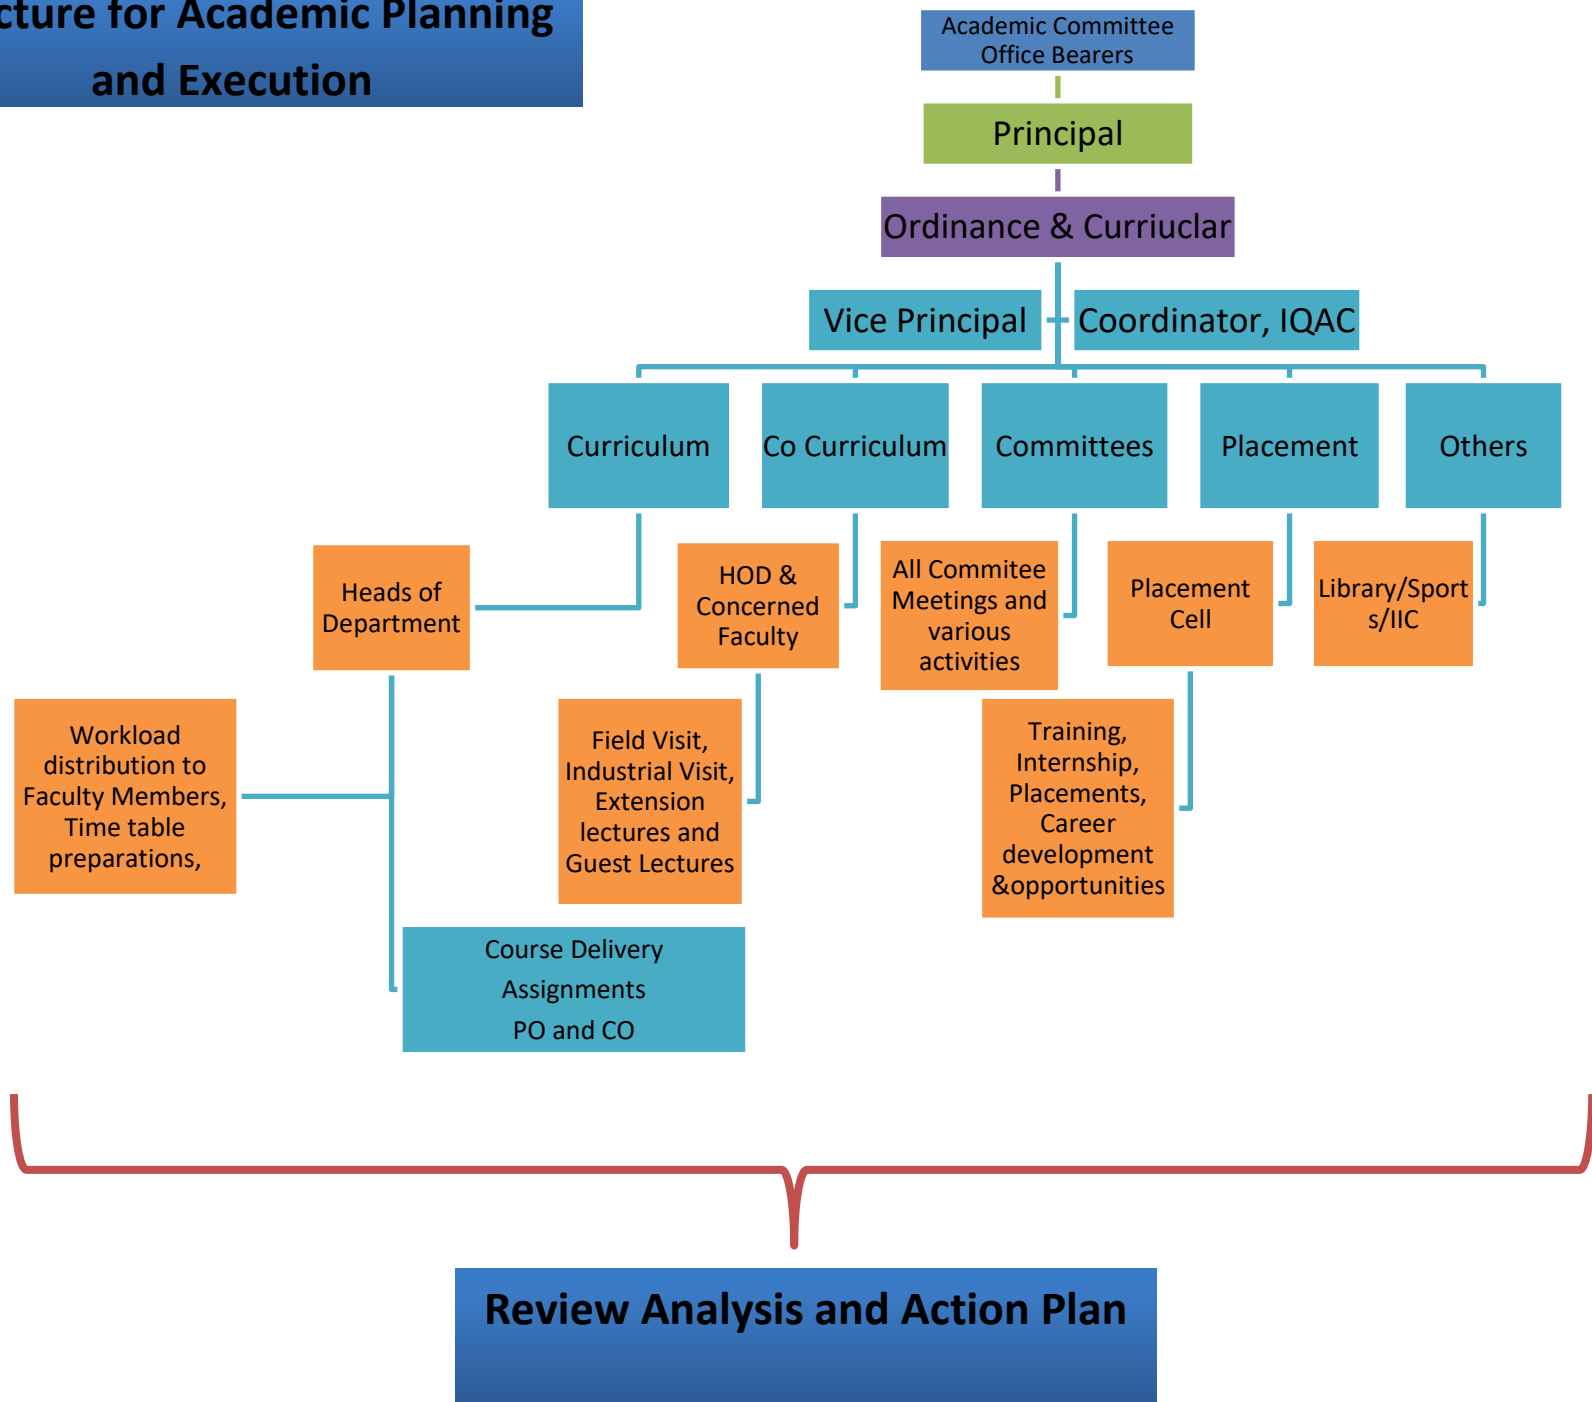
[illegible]cture for Academic Planning and Execution

Academic Committee Office Bearers

Principal

Ordinance & Curriuclar

Vice Principal

Coordinator, IQAC

Curriculum

Co Curriculum

Committees

Placement

Others

Heads of Department

HOD & Concerned Faculty

All Commitee Meetings and various activities

Placement Cell

Library/Sports/IIC

Workload distribution to Faculty Members, Time table preparations,

Field Visit, Industrial Visit, Extension lectures and Guest Lectures

Training, Internship, Placements, Career development &opportunities

Course Delivery

Assignments

PO and CO

Review Analysis and Action Plan